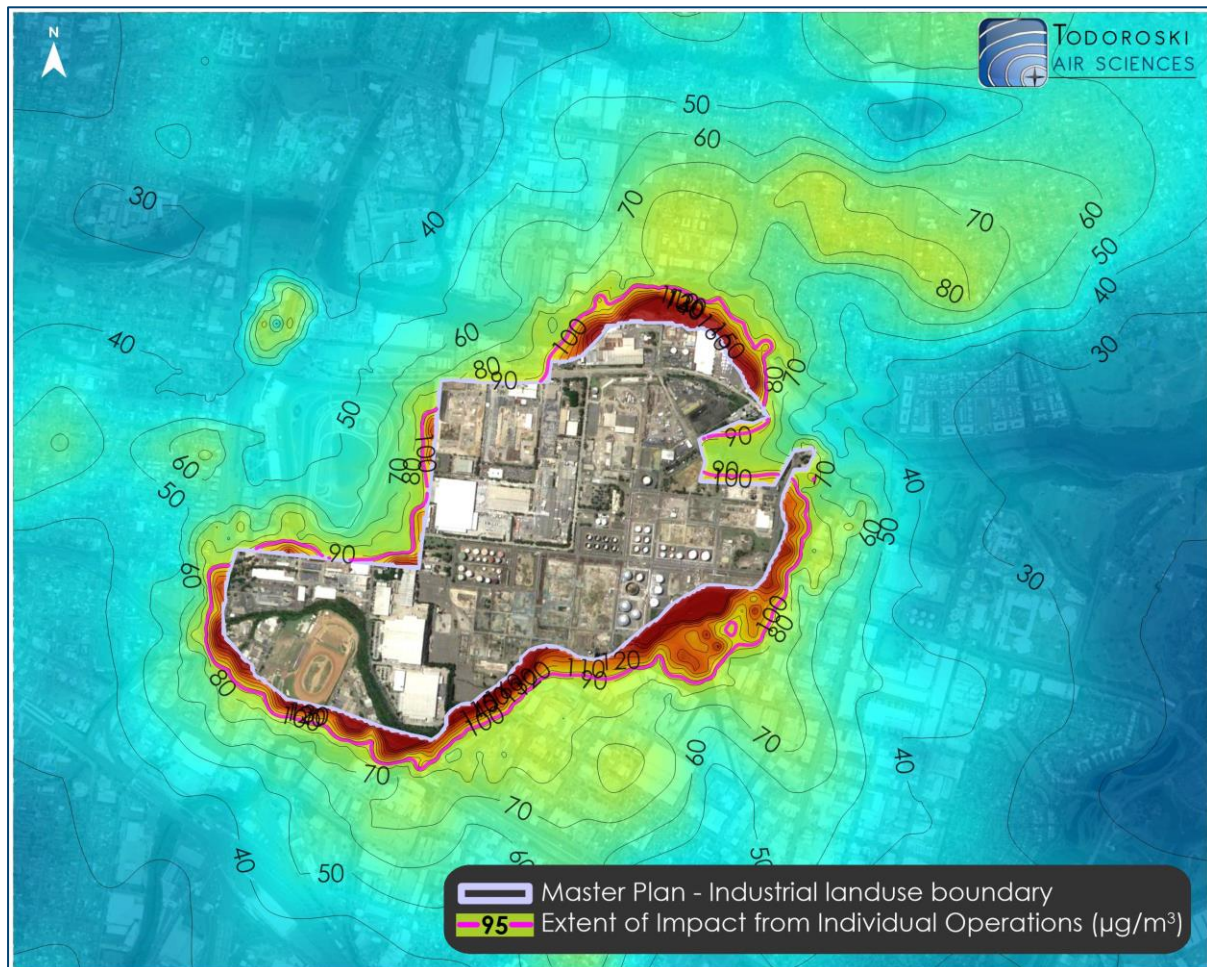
N

TODOROSKI
AIR SCIENCES

50
60
30
40
70
70
60
50
40
80
30
40
60
80
90
100
110
120
130
150
80
70
50
100
70
80
90
90
100
70
40
60
50
90
60
50
50
60
30
60
100
80
80
100
100
110
120
90
20
100
70
60
40
70
70
40
50
60
50

Master Plan - Industrial landuse boundary
95 Extent of Impact from Individual Operations (µg/m³)